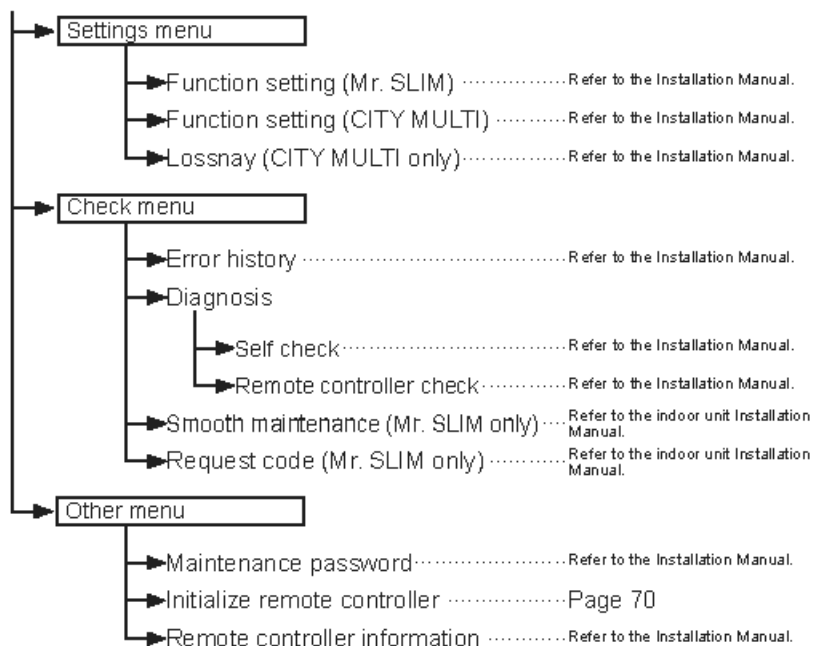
Settings menu

Function setting (Mr. SLIM) ............ Refer to the Installation Manual.

Function setting (CITY MULTI) ......... Refer to the Installation Manual.

Lossnay (CITY MULTI only)............ Refer to the Installation Manual.

Check menu

Error history ............................ Refer to the Installation Manual.

Diagnosis

Self check............................ Refer to the Installation Manual.

Remote controller check ............ Refer to the Installation Manual.

Smooth maintenance (Mr. SLIM only) .... Refer to the indoor unit Installation Manual.

Request code (Mr. SLIM only) ............ Refer to the indoor unit Installation Manual.

Other menu

Maintenance password.................. Refer to the Installation Manual.

Initialize remote controller ............... Page 70

Remote controller information ............ Refer to the Installation Manual.